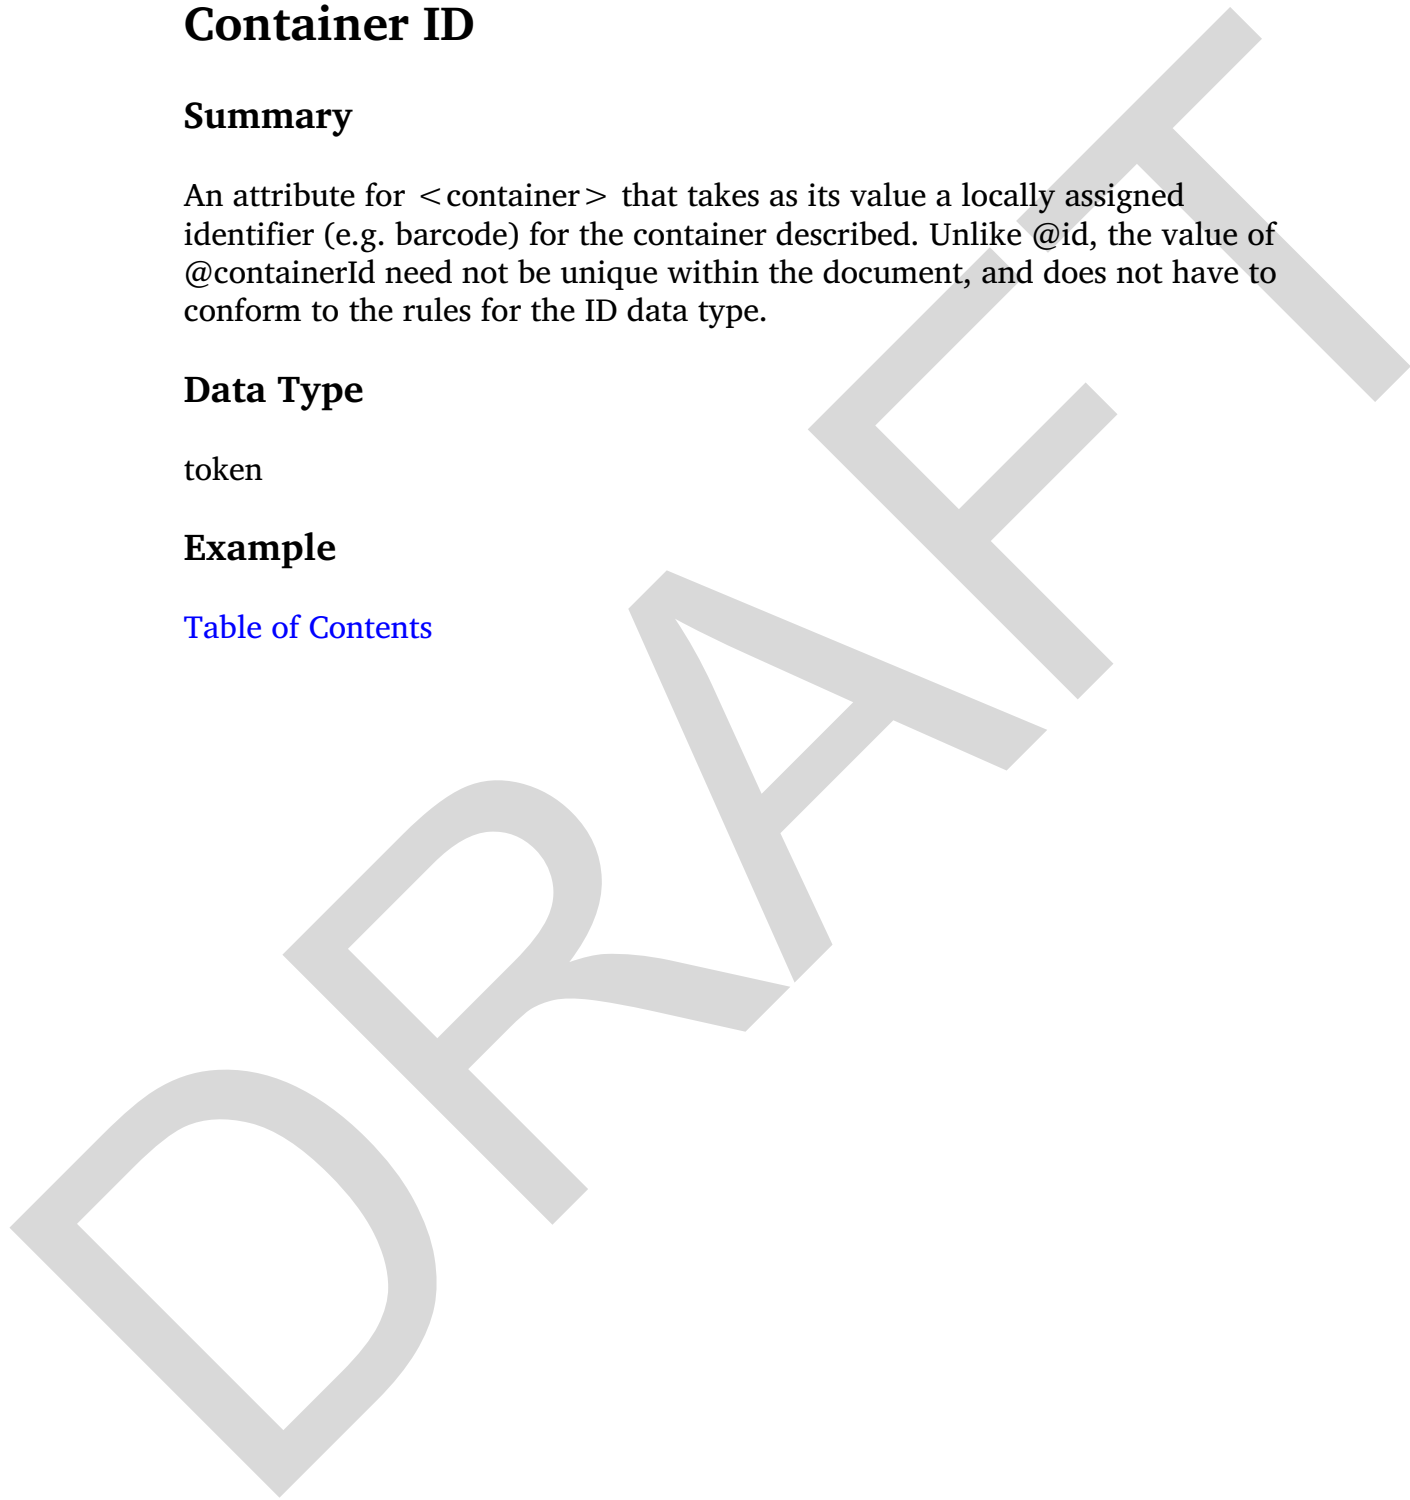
Container ID

Summary

An attribute for <container> that takes as its value a locally assigned identifier (e.g. barcode) for the container described. Unlike @id, the value of @containerId need not be unique within the document, and does not have to conform to the rules for the ID data type.

Data Type

token

Example

Table of Contents

DRAFT